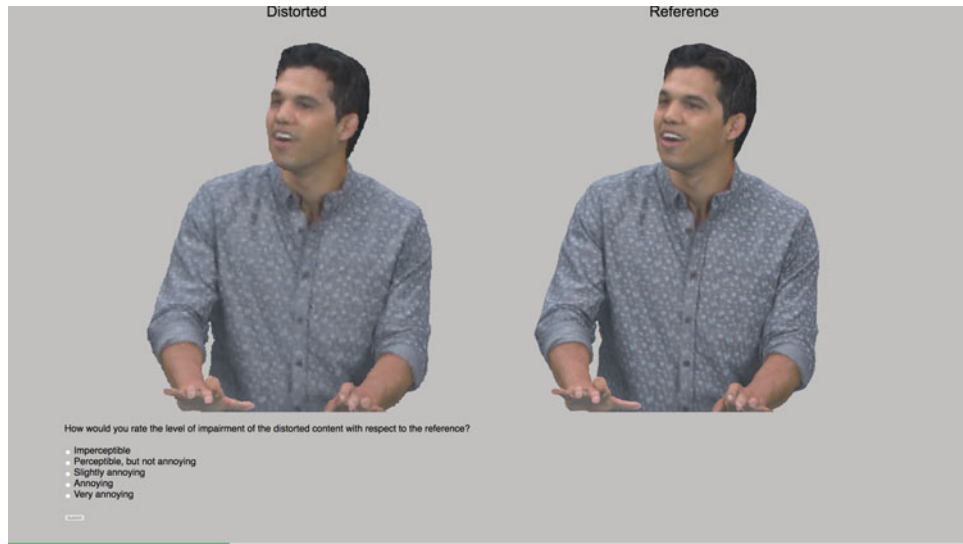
Distorted

Reference

How would you rate the level of impairment of the distorted content with respect to the reference?

Imperceptible
Perceptible, but not annoying
Slightly annoying
Annoying
Very annoying

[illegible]